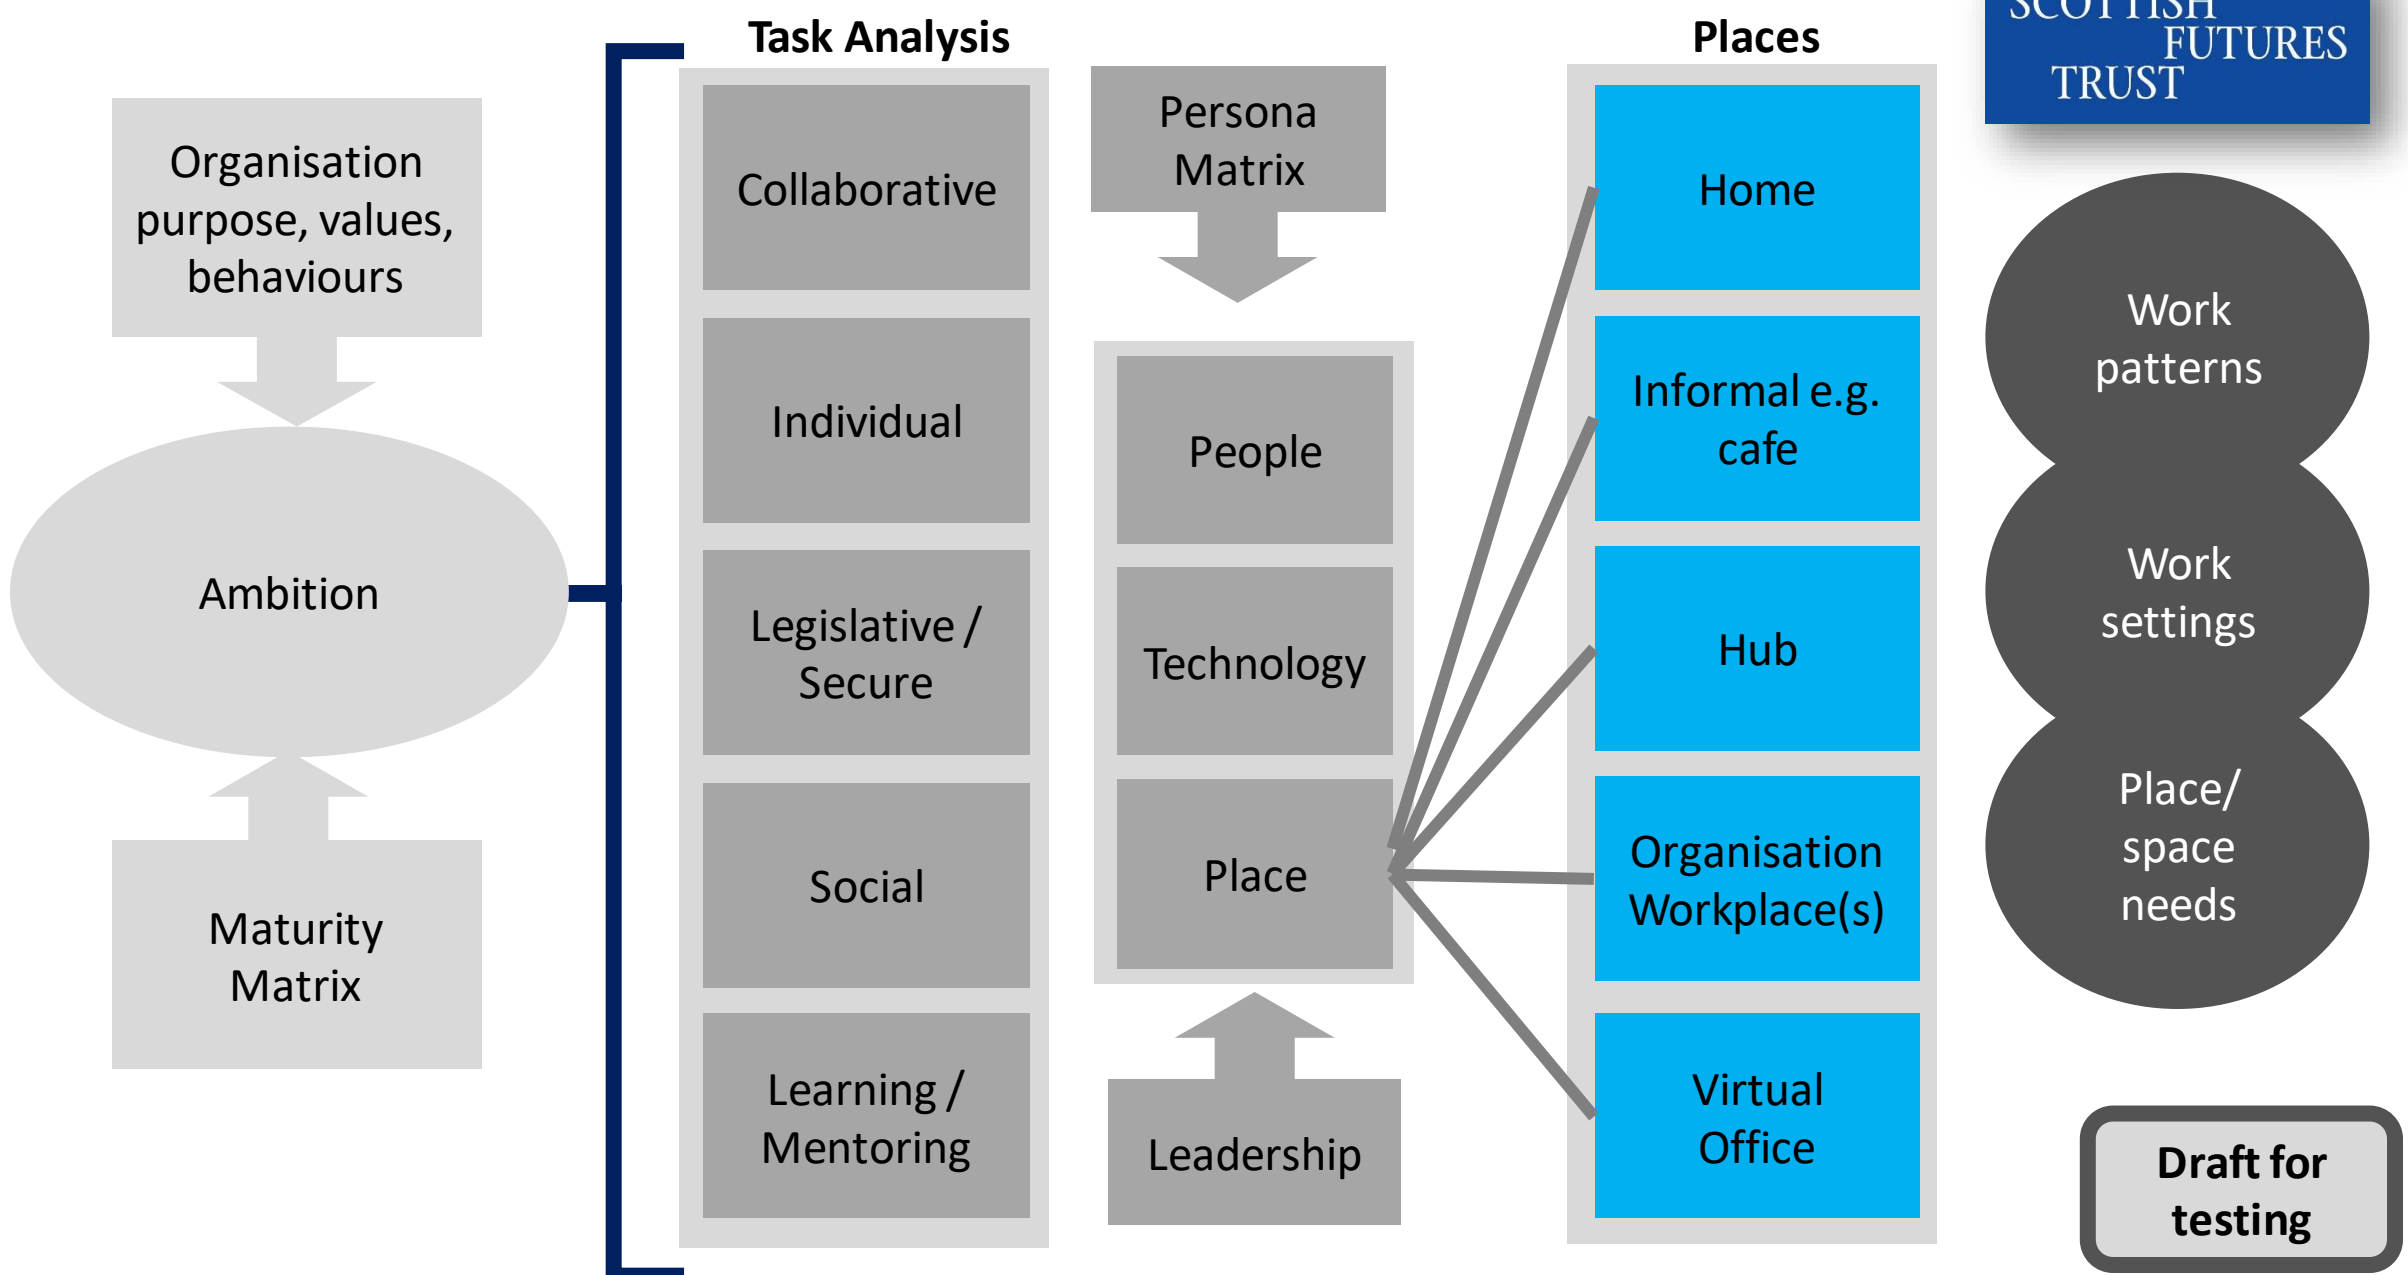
Organisation purpose, values, behaviours

Ambition

Maturity Matrix

Task Analysis

Collaborative

Individual

Legislative / Secure

Social

Learning / Mentoring

Persona Matrix

People

Technology

Place

Leadership

Places

Home

Informal e.g. cafe

Hub

Organisation Workplace(s)

Virtual Office

SCOTTISH FUTURES TRUST

Work patterns

Work settings

Place/ space needs

Draft for testing